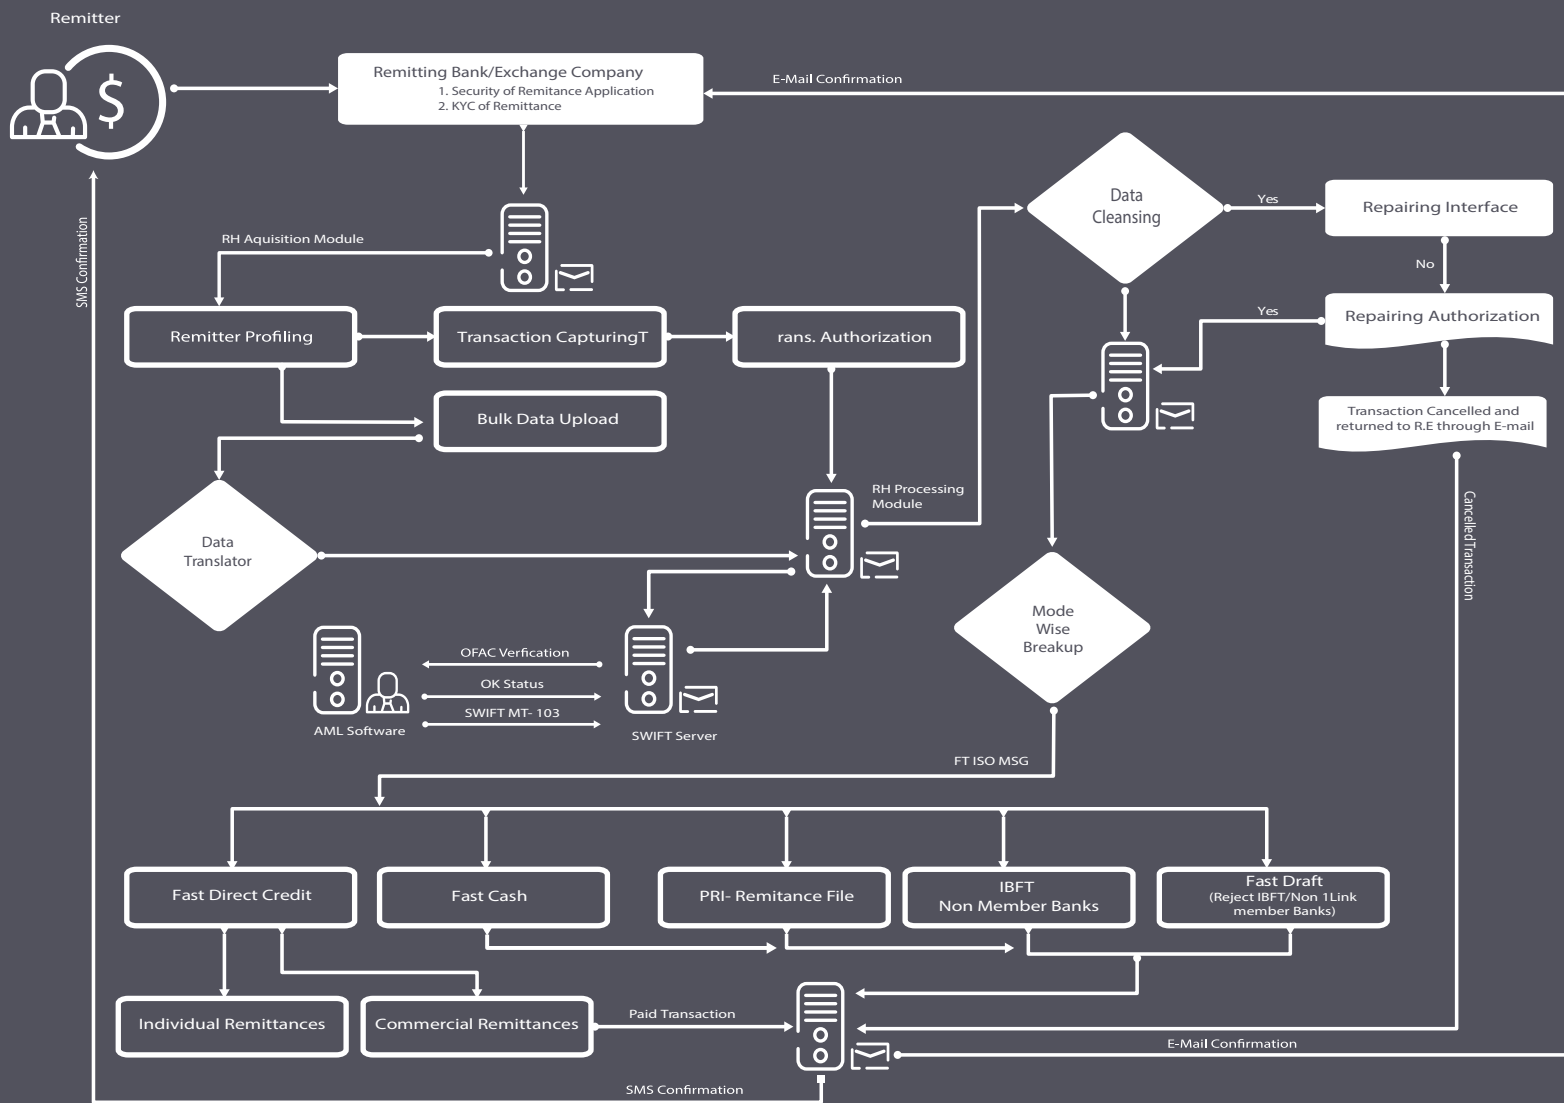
Remitter

Remitting Bank/Exchange Company
1. Security of Remitance Application
2. KYC of Remittance

E-Mail Confirmation

SMS Confirmation

RH Aquisition Module

Data Cleansing

Yes

Repairing Interface

No

Yes

Repairing Authorization

Remitter Profiling

Transaction CapturingT

rans. Authorization

Bulk Data Upload

Transaction Cancelled and returned to R.E through E-mail

Cancelled Transaction

Data Translator

RH Processing Module

Mode Wise Breakup

OFAC Verfication

OK Status

SWIFT MT- 103

AML Software

SWIFT Server

FT ISO MSG

Fast Direct Credit

Fast Cash

PRI- Remitance File

IBFT
Non Member Banks

Fast Draft
(Reject IBFT/Non 1Link member Banks)

Individual Remittances

Commercial Remittances

Paid Transaction

E-Mail Confirmation

SMS Confirmation